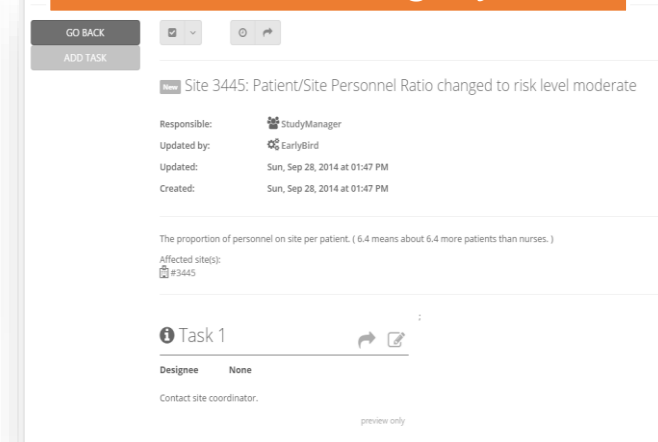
GO BACK

ADD TASK

New Site 3445: Patient/Site Personnel Ratio changed to risk level moderate

Responsible: StudyManager
Updated by: EarlyBird
Updated: Sun, Sep 28, 2014 at 01:47 PM
Created: Sun, Sep 28, 2014 at 01:47 PM

The proportion of personnel on site per patient. ( 6.4 means about 6.4 more patients than nurses. )

Affected site(s):
#3445

Task 1

Designee None

Contact site coordinator.

preview only